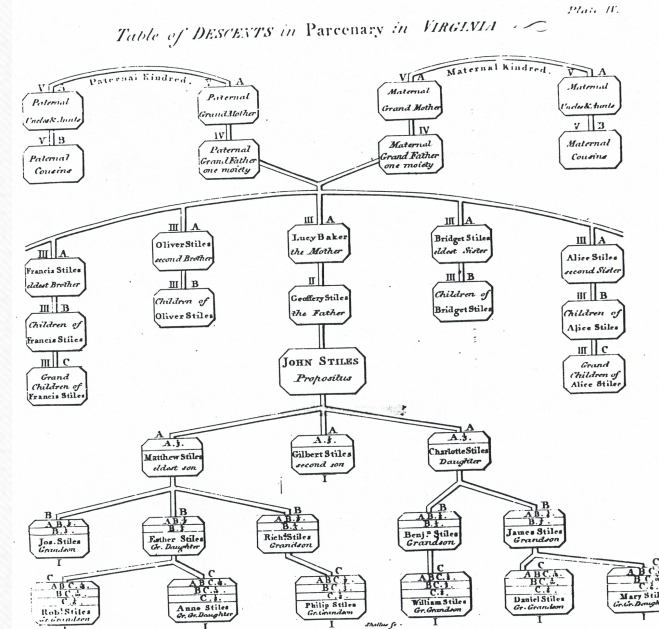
Plate IV.

Table of DESCENTS in Parcenary in VIRGINIA

Paternal Kindred.

V A
Paternal Uncles & Aunts

V B
Paternal Cousins

A
Paternal Grand Mother

IV
Paternal Grand Father one moiety

Maternal Kindred.

VI A
Maternal Grand Mother

IV
Maternal Grand Father one moiety

V A
Maternal Uncles & Aunts

V B
Maternal Cousins

III A
Francis Stiles eldest Brother

III B
Children of Francis Stiles

III C
Grand Children of Francis Stiles

III A
Oliver Stiles second Brother

III B
Children of Oliver Stiles

III A
Lucy Baker the Mother

II
Geoffery Stiles the Father

JOHN STILES
Propositus

III A
Bridget Stiles eldest Sister

III B
Children of Bridget Stiles

III A
Alice Stiles second Sister

III B
Children of Alice Stiles

III C
Grand Children of Alice Stiles

A
A.I.
Matthew Stiles eldest son

A
A.I.
Gilbert Stiles second son
I

A
A.I.
Charlotte Stiles Daughter

B
A.B.I.
B.I.
Jos. Stiles Grandson
I

B
A.B.I.
B.I.
Esther Stiles Gr. Daughter

B
A.B.I.
B.I.
Richd Stiles Grandson

B
A.B.I.
B.I.
Benja Stiles Grandson

B
A.B.I.
B.I.
James Stiles Grandson

C
A.B.C.I.
B.C.I.
C.I.
Robt Stiles Gr. Grandson

C
A.B.C.I.
B.C.I.
C.I.
Anna Stiles Gr. Gr. Daughter
I

C
A.B.C.I.
B.C.I.
C.I.
Philip Stiles Gr. Grandson
I

C
A.B.C.I.
B.C.I.
C.I.
William Stiles Gr. Grandson
I

C
A.B.C.I.
B.C.I.
C.I.
Daniel Stiles Gr. Grandson
I

C
A.B.C.I.
B.C.I.
C.I.
Mary Stil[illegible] Gr. Gr. Daugh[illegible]
I

Shallus sc.